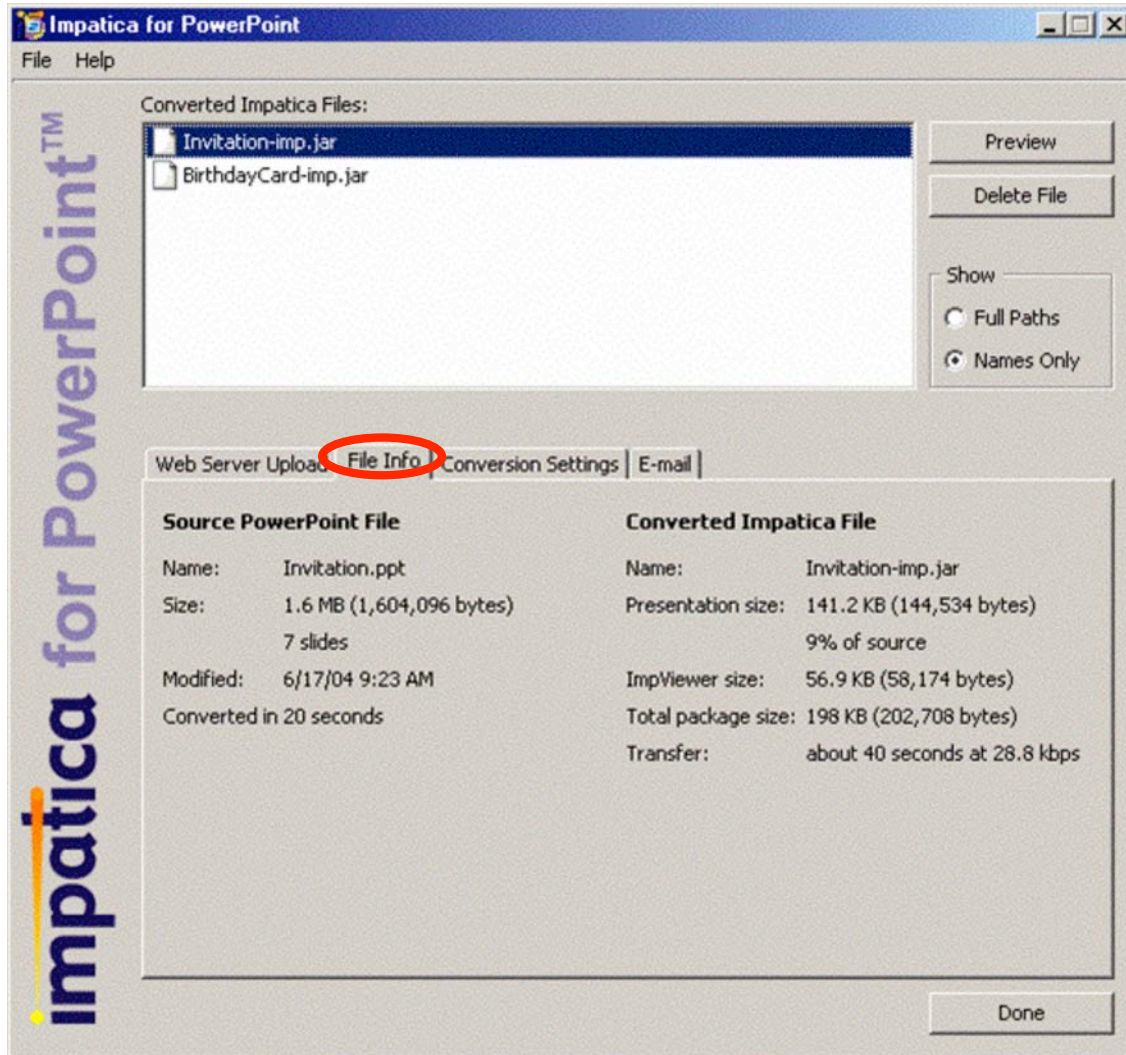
Impatica for PowerPoint

File Help

impatica for PowerPoint™

Converted Impatica Files:

Invitation-imp.jar
BirthdayCard-imp.jar

Preview

Delete File

Show
Full Paths
Names Only

Web Server Upload | File Info | Conversion Settings | E-mail

Source PowerPoint File

Name: Invitation.ppt
Size: 1.6 MB (1,604,096 bytes)
7 slides
Modified: 6/17/04 9:23 AM
Converted in 20 seconds

Converted Impatica File

Name: Invitation-imp.jar
Presentation size: 141.2 KB (144,534 bytes)
9% of source
ImpViewer size: 56.9 KB (58,174 bytes)
Total package size: 198 KB (202,708 bytes)
Transfer: about 40 seconds at 28.8 kbps

Done